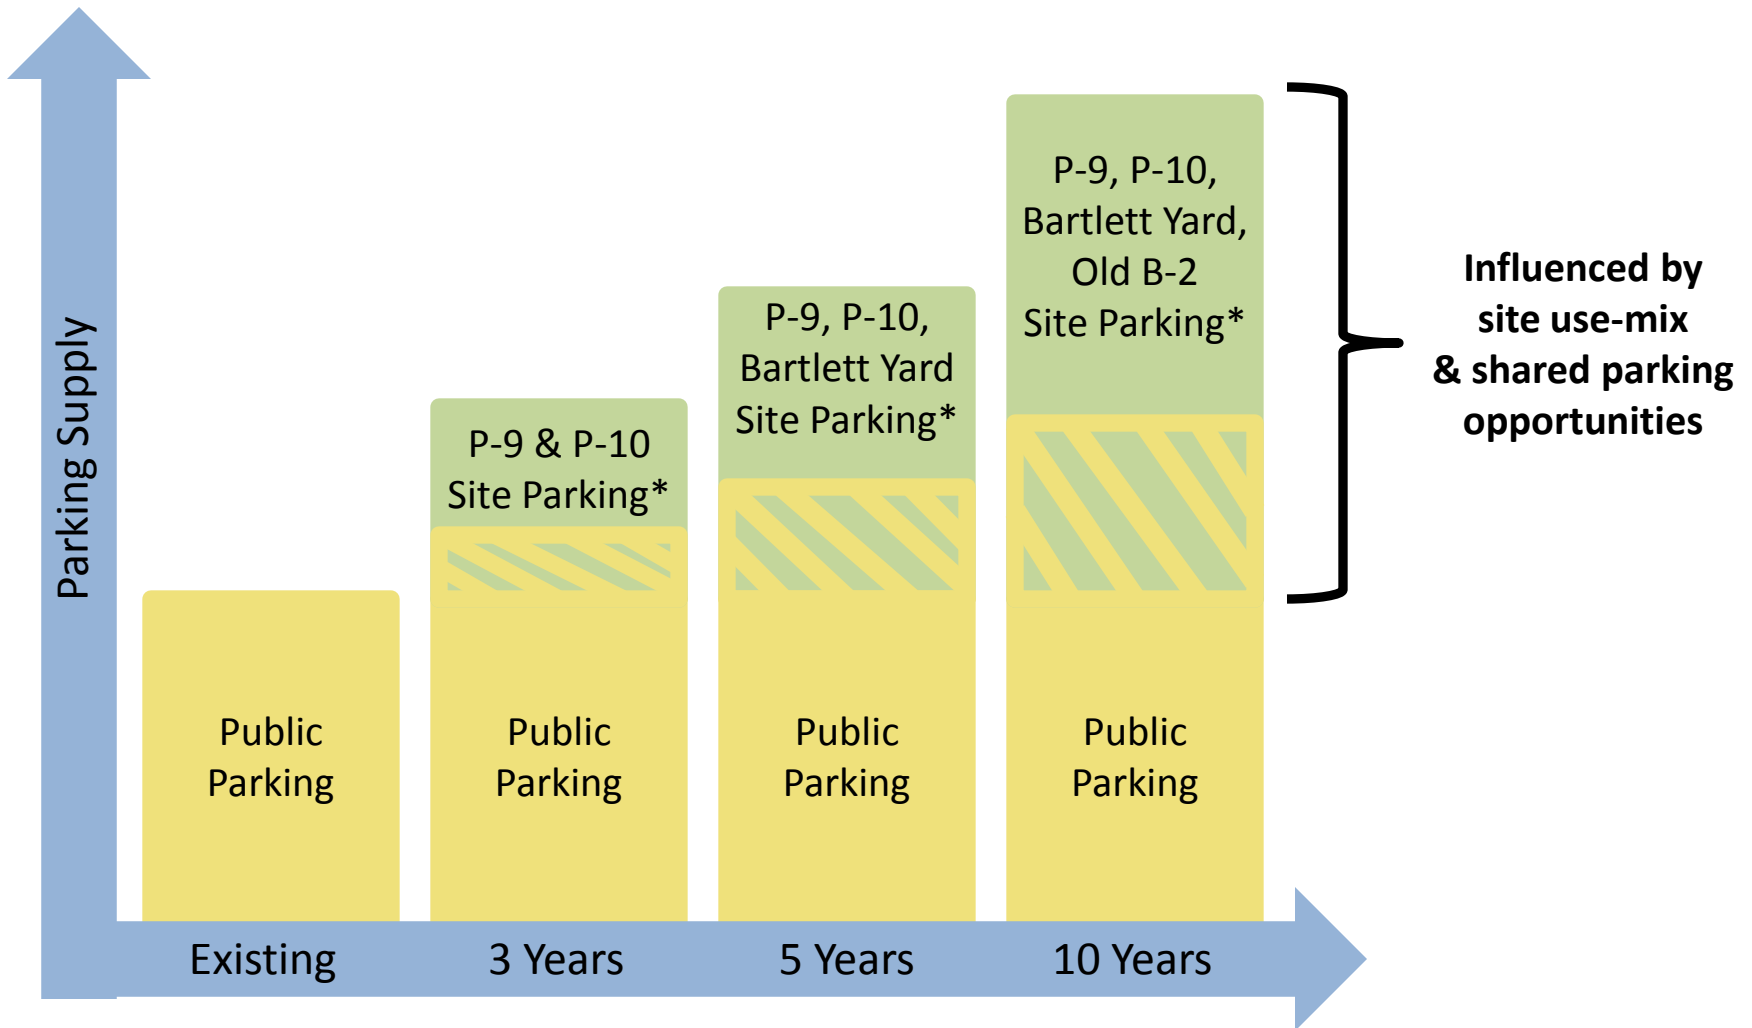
Parking Supply

P-9 & P-10 Site Parking*

P-9, P-10, Bartlett Yard Site Parking*

P-9, P-10, Bartlett Yard, Old B-2 Site Parking*

Influenced by site use-mix & shared parking opportunities

Public Parking

Public Parking

Public Parking

Public Parking

Existing

3 Years

5 Years

10 Years